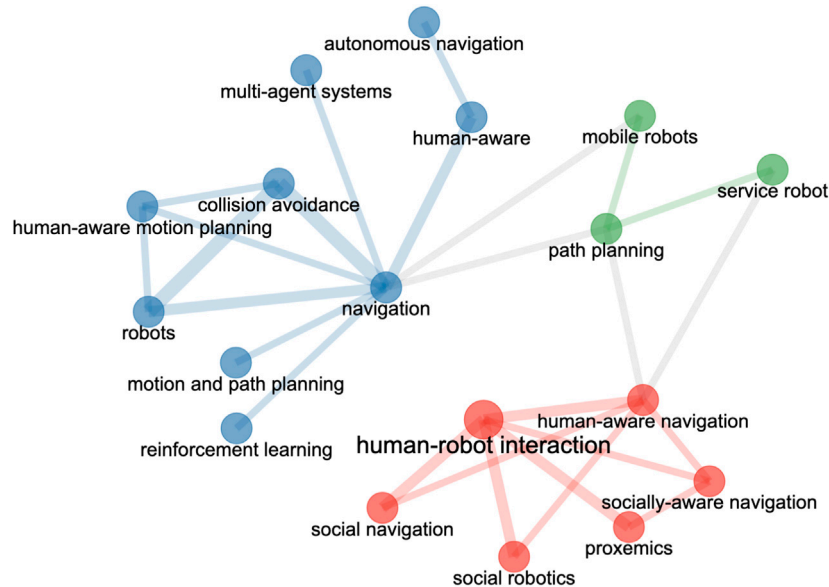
autonomous navigation
multi-agent systems
human-aware
mobile robots
service robot
collision avoidance
human-aware motion planning
path planning
navigation
robots
motion and path planning
reinforcement learning
human-aware navigation
human-robot interaction
socially-aware navigation
social navigation
proxemics
social robotics